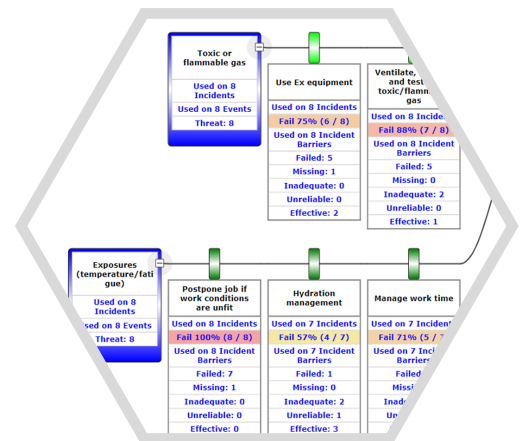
Toxic or flammable gas

Used on 8 Incidents

Used on 8 Events

Threat: 8

Use Ex equipment

Used on 8 Incidents

Fail 75% (6 / 8)

Used on 8 Incident Barriers

Failed: 5

Missing: 1

Inadequate: 0

Unreliable: 0

Effective: 2

Ventilate, and test toxic/flamm gas

Used on 8 Incide

Fail 88% (7 / 8)

Used on 8 Incident Barriers

Failed: 5

Missing: 0

Inadequate: 2

Unreliable: 0

Effective: 1

Exposures (temperature/fatigue)

Used on 8 Incidents

sed on 8 Events

Threat: 8

Postpone job if work conditions are unfit

Used on 8 Incidents

Fail 100% (8 / 8)

Used on 8 Incident Barriers

Failed: 7

Missing: 1

Inadequate: 0

Unreliable: 0

Effective: 0

Hydration management

Used on 7 Incidents

Fail 57% (4 / 7)

Used on 7 Incident Barriers

Failed: 1

Missing: 0

Inadequate: 2

Unreliable: 1

Effective: 3

Manage work time

Used on 7 Incident

Fail 71% (5 / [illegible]

Used on 7 Incident Barriers

Failed: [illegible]

Missin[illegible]

Inad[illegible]

Un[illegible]